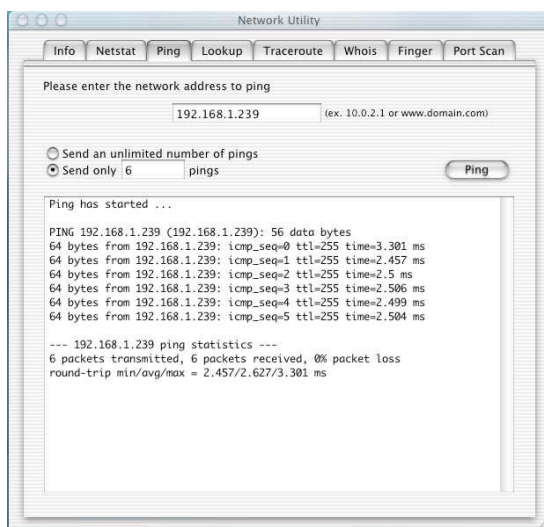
Network Utility

Info Netstat Ping Lookup Traceroute Whois Finger Port Scan

Please enter the network address to ping

192.168.1.239 (ex. 10.0.2.1 or www.domain.com)

Send an unlimited number of pings
Send only 6 pings

Ping

Ping has started ...

PING 192.168.1.239 (192.168.1.239): 56 data bytes
64 bytes from 192.168.1.239: icmp_seq=0 ttl=255 time=3.301 ms
64 bytes from 192.168.1.239: icmp_seq=1 ttl=255 time=2.457 ms
64 bytes from 192.168.1.239: icmp_seq=2 ttl=255 time=2.5 ms
64 bytes from 192.168.1.239: icmp_seq=3 ttl=255 time=2.506 ms
64 bytes from 192.168.1.239: icmp_seq=4 ttl=255 time=2.499 ms
64 bytes from 192.168.1.239: icmp_seq=5 ttl=255 time=2.504 ms

--- 192.168.1.239 ping statistics ---
6 packets transmitted, 6 packets received, 0% packet loss
round-trip min/avg/max = 2.457/2.627/3.301 ms